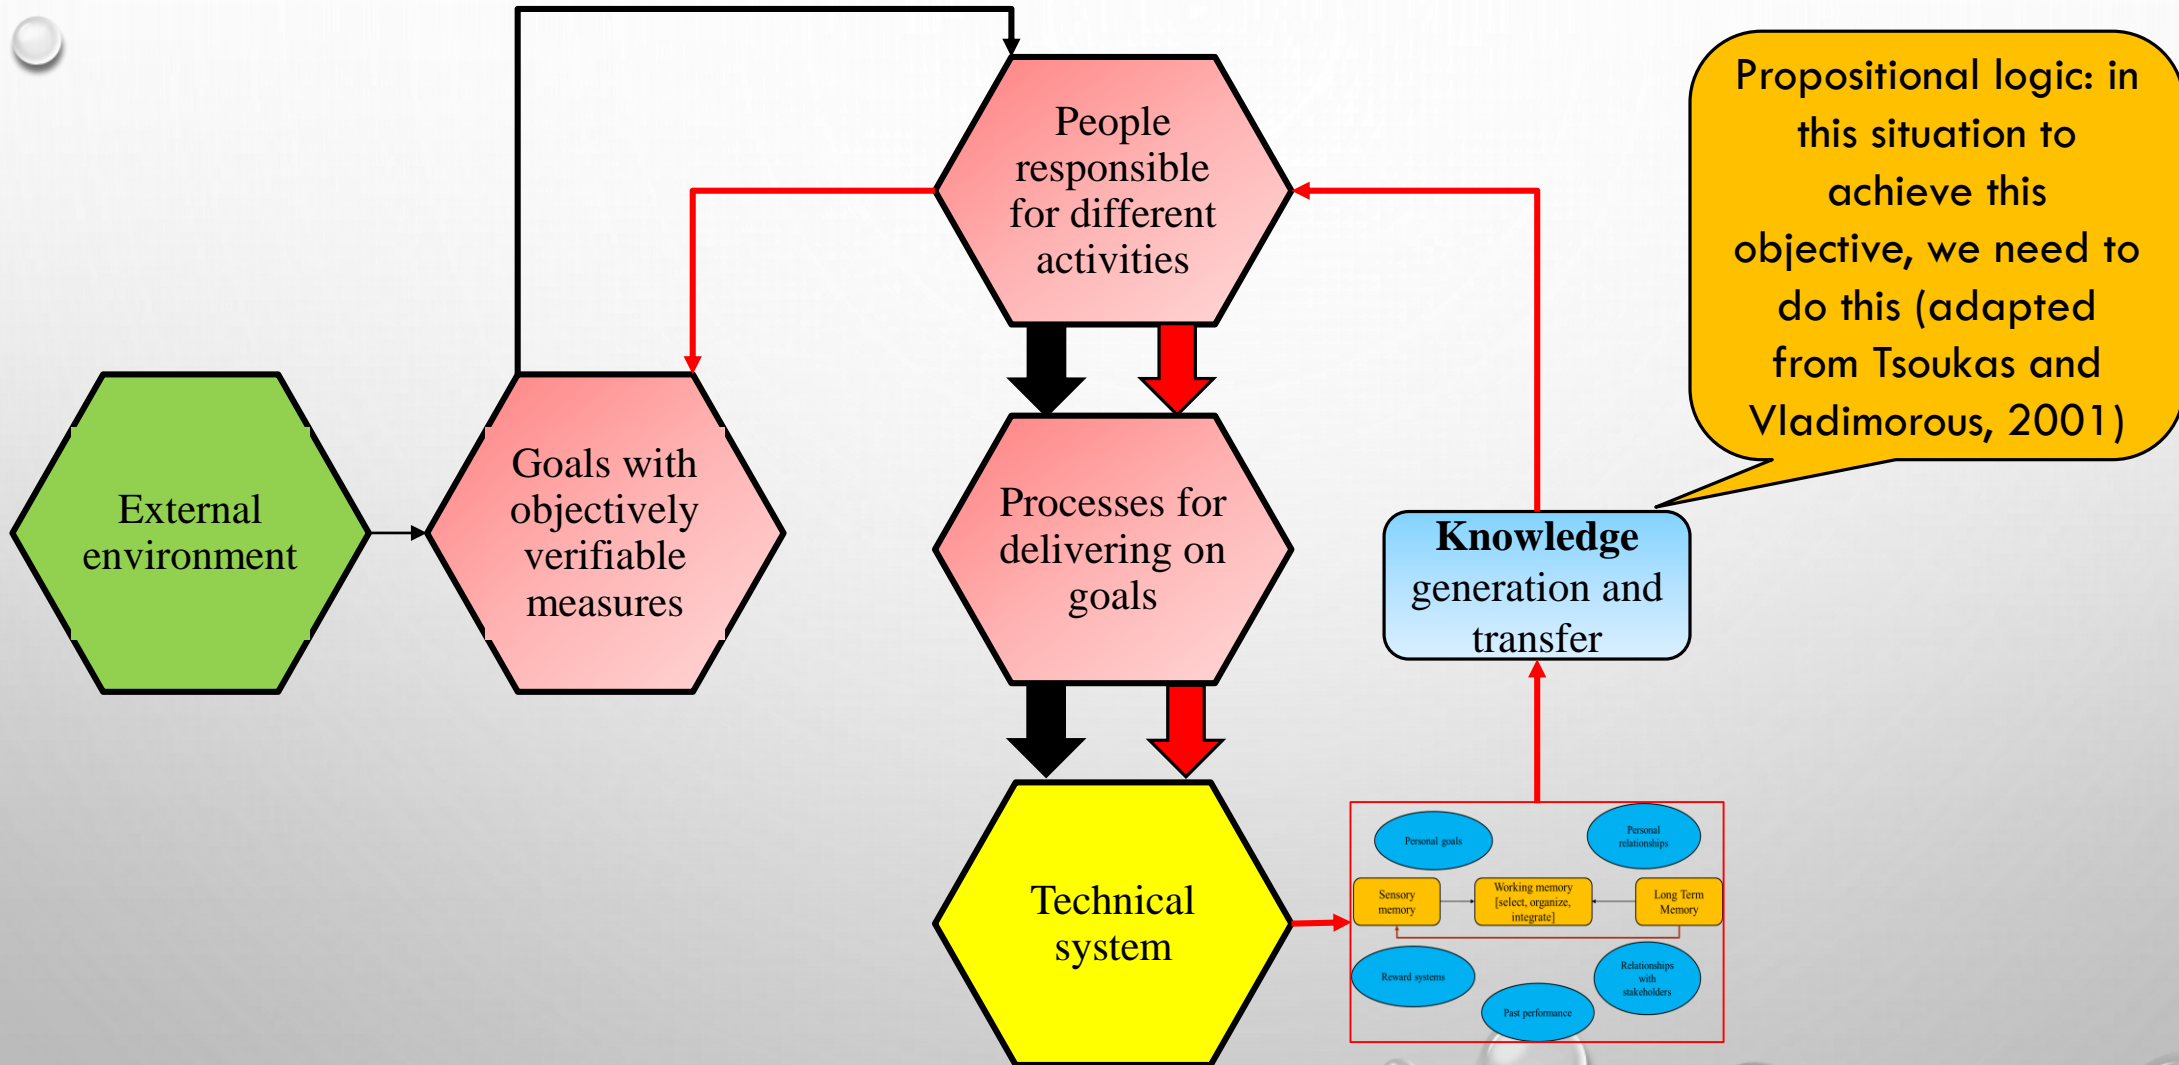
People responsible for different activities

Propositional logic: in this situation to achieve this objective, we need to do this (adapted from Tsoukas and Vladimorous, 2001)

External environment

Goals with objectively verifiable measures

Processes for delivering on goals

Knowledge generation and transfer

Technical system

Personal goals

Personal relationships

Sensory memory

Working memory [select, organize, integrate]

Long Term Memory

Reward systems

Relationships with stakeholders

Past performance